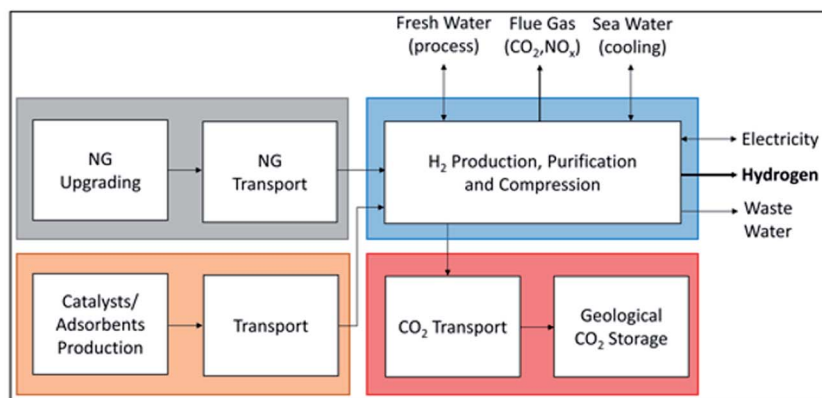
Fresh Water (process)

Flue Gas ($CO_2$,$NO_x$)

Sea Water (cooling)

NG Upgrading

NG Transport

$H_2$ Production, Purification and Compression

Electricity

**Hydrogen**

Waste Water

Catalysts/ Adsorbents Production

Transport

$CO_2$ Transport

Geological $CO_2$ Storage